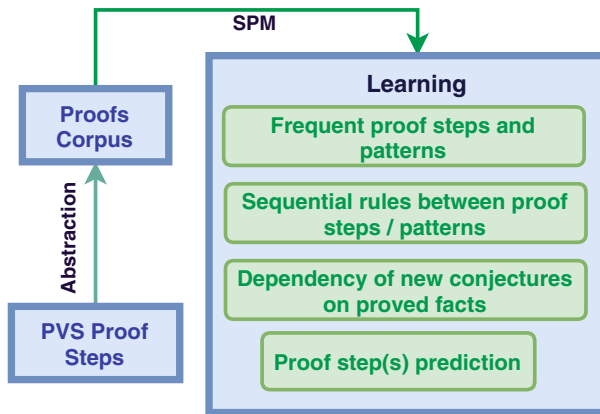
SPM

Proofs Corpus

Abstraction

PVS Proof Steps

Learning

Frequent proof steps and patterns

Sequential rules between proof steps / patterns

Dependency of new conjectures on proved facts

Proof step(s) prediction